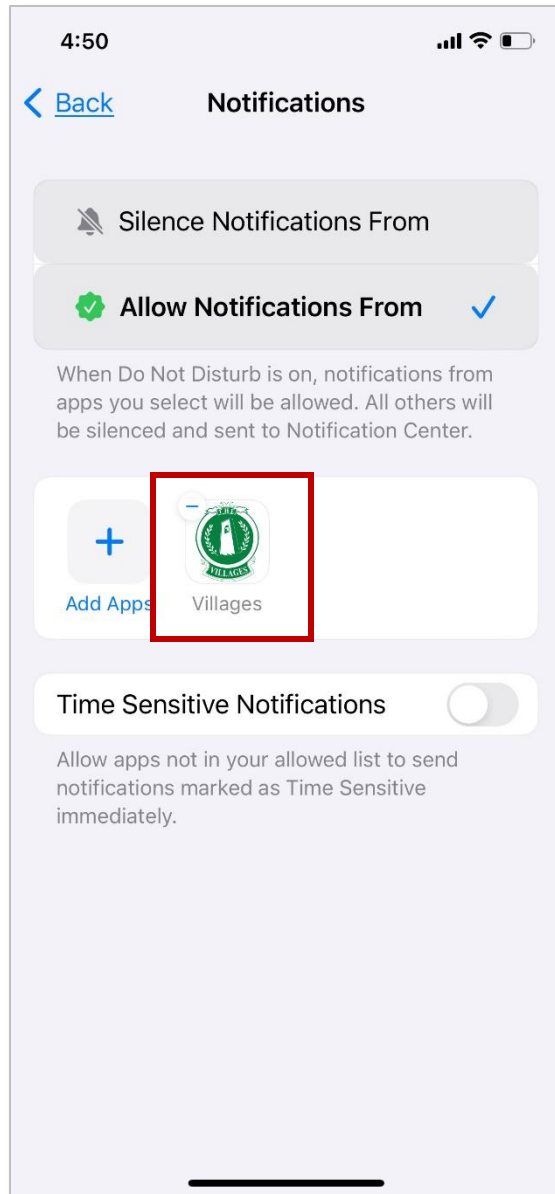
4:50

Back

Notifications

Silence Notifications From

Allow Notifications From

When Do Not Disturb is on, notifications from apps you select will be allowed. All others will be silenced and sent to Notification Center.

Add Apps

VILLAGES

Villages

Time Sensitive Notifications

Allow apps not in your allowed list to send notifications marked as Time Sensitive immediately.